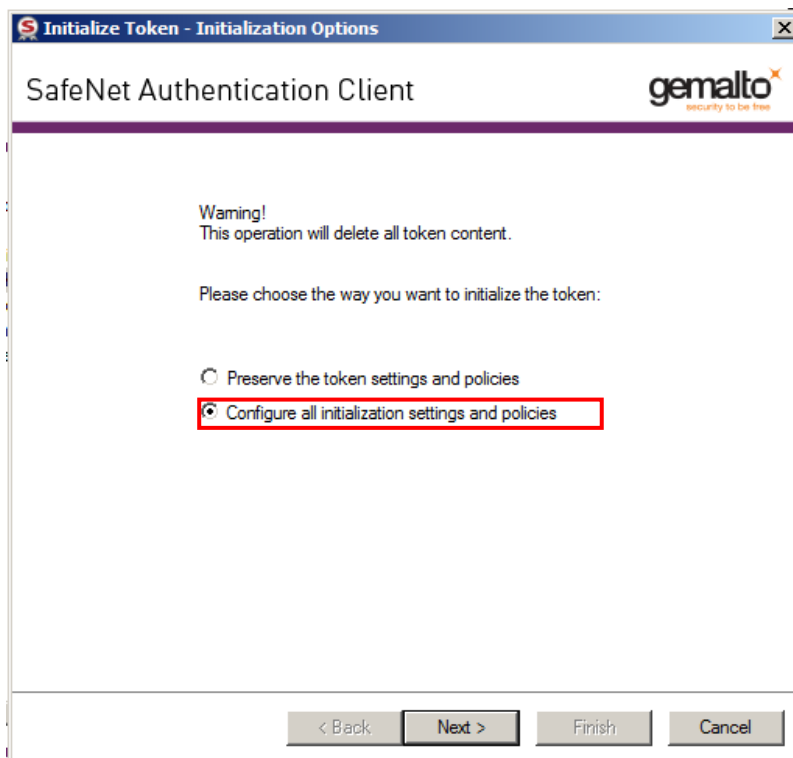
Initialize Token - Initialization Options

SafeNet Authentication Client

gemalto
security to be free

Warning!
This operation will delete all token content.

Please choose the way you want to initialize the token:

Preserve the token settings and policies

Configure all initialization settings and policies

< Back
Next >
Finish
Cancel